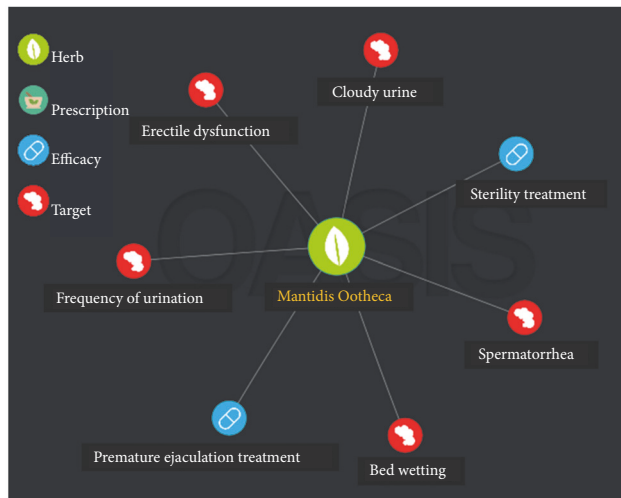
Herb

Prescription

Efficacy

Target

Cloudy urine

Erectile dysfunction

Sterility treatment

OASIS

Frequency of urination

Mantidis Ootheca

Spermatorrhea

Premature ejaculation treatment

Bed wetting